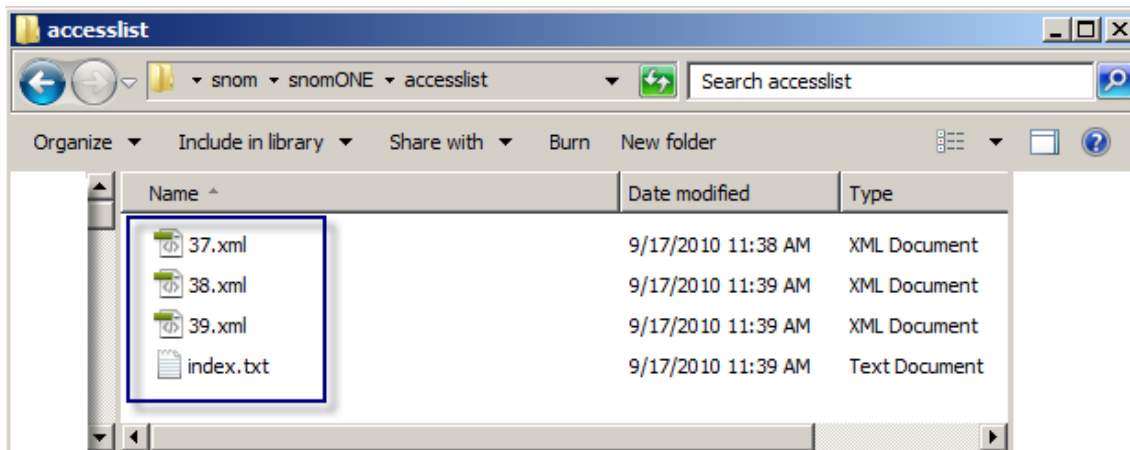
accesslist

snom ▸ snomONE ▸ accesslist

Search accesslist

Organize ▾ Include in library ▾ Share with ▾ Burn New folder

| Name | Date modified | Type |
|---|---|---|
| 37.xml | 9/17/2010 11:38 AM | XML Document |
| 38.xml | 9/17/2010 11:39 AM | XML Document |
| 39.xml | 9/17/2010 11:39 AM | XML Document |
| index.txt | 9/17/2010 11:39 AM | Text Document |